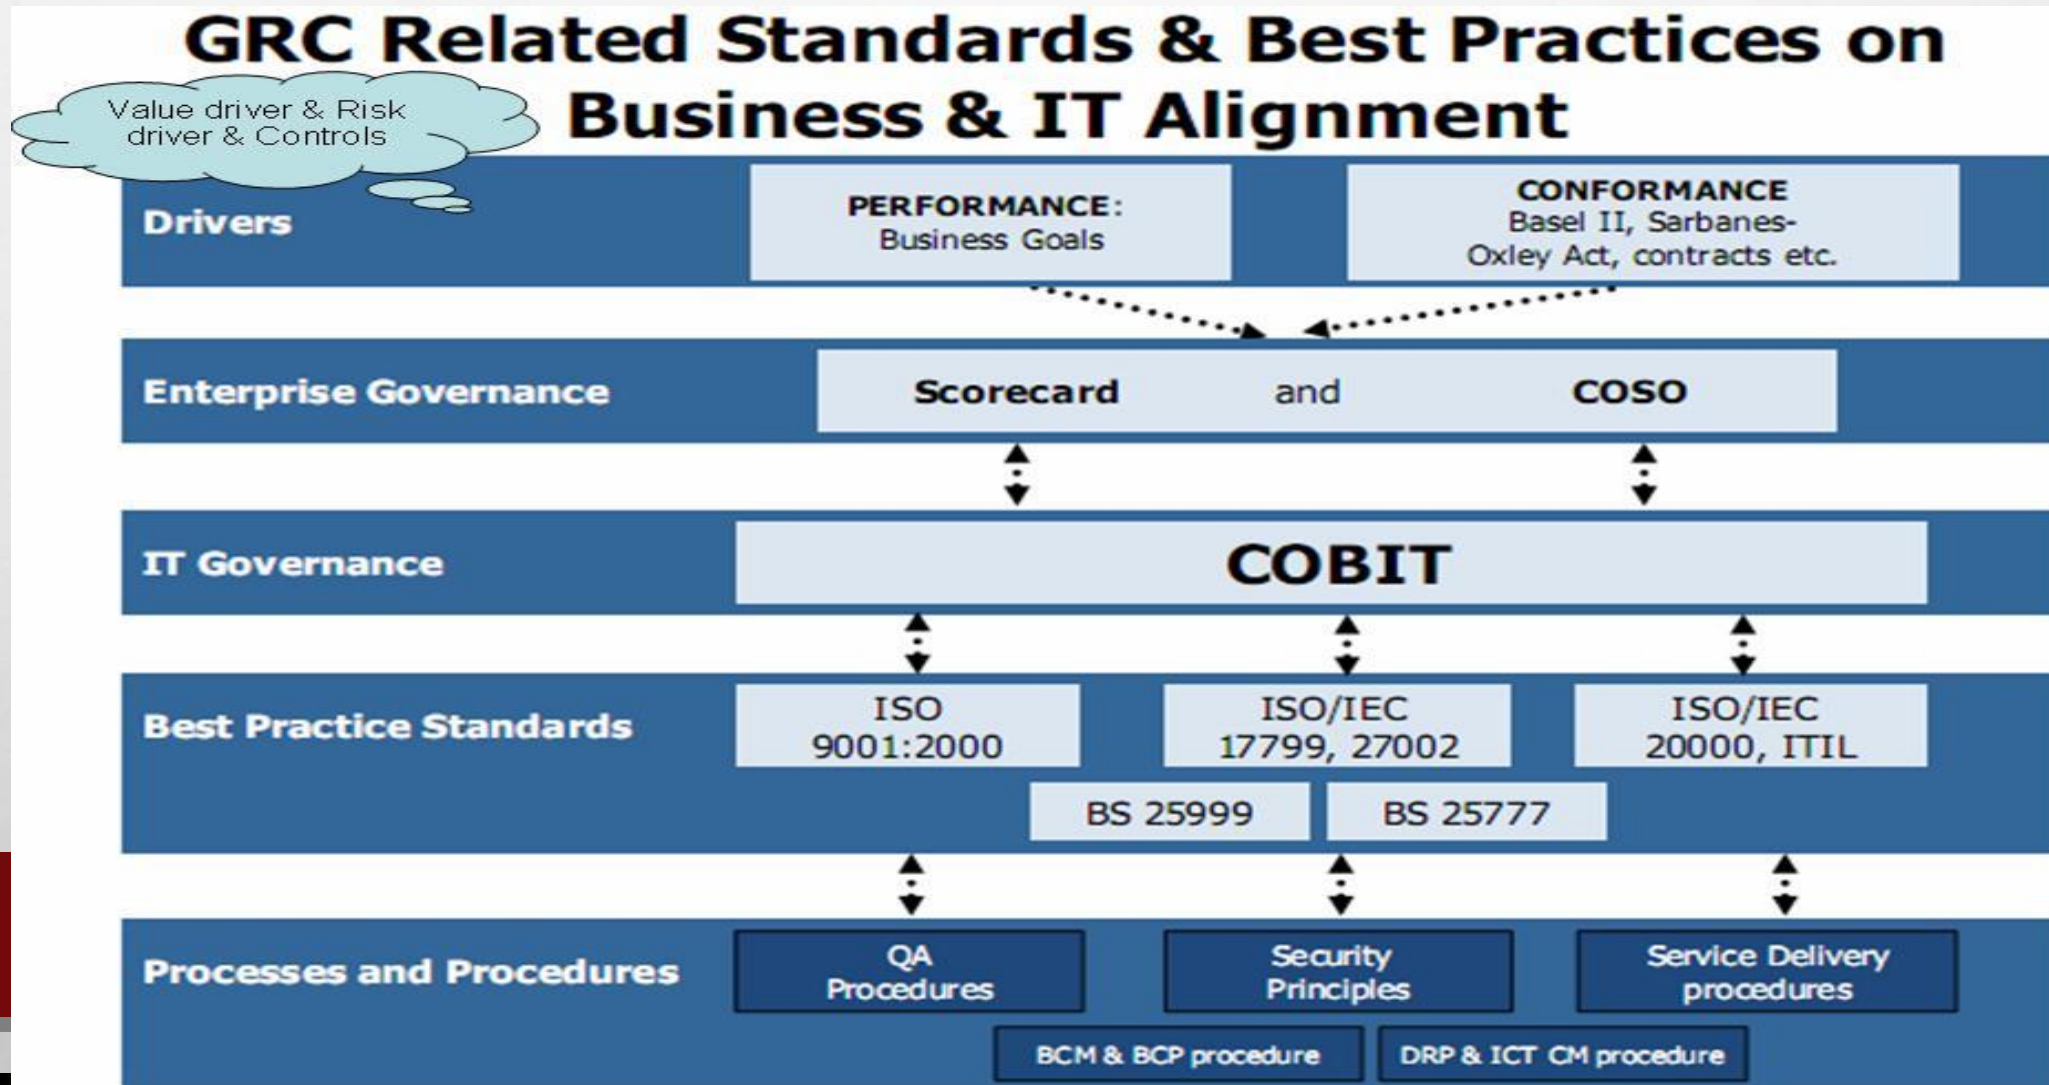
GRC Related Standards & Best Practices on Business & IT Alignment

Value driver & Risk driver & Controls

Drivers

PERFORMANCE: Business Goals

CONFORMANCE Basel II, Sarbanes-Oxley Act, contracts etc.

Enterprise Governance

Scorecard and COSO

IT Governance

COBIT

Best Practice Standards

ISO 9001:2000

ISO/IEC 17799, 27002

ISO/IEC 20000, ITIL

BS 25999

BS 25777

Processes and Procedures

QA Procedures

Security Principles

Service Delivery procedures

BCM & BCP procedure

DRP & ICT CM procedure